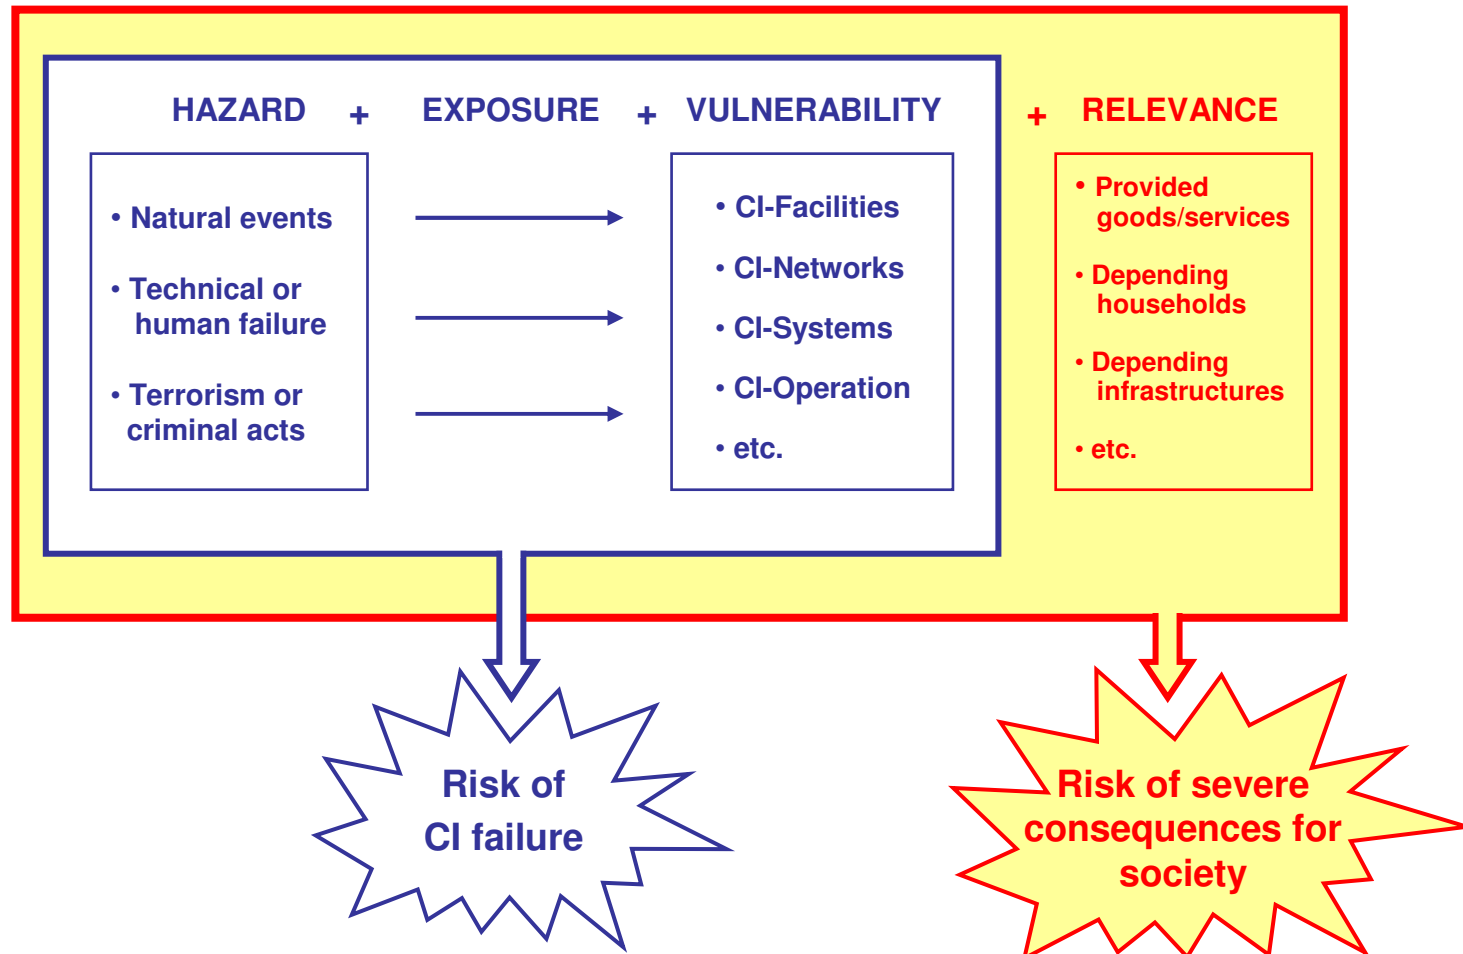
HAZARD + EXPOSURE + VULNERABILITY + RELEVANCE

• Natural events

• Technical or human failure

• Terrorism or criminal acts

• CI-Facilities

• CI-Networks

• CI-Systems

• CI-Operation

• etc.

• Provided goods/services

• Depending households

• Depending infrastructures

• etc.

Risk of CI failure

Risk of severe consequences for society